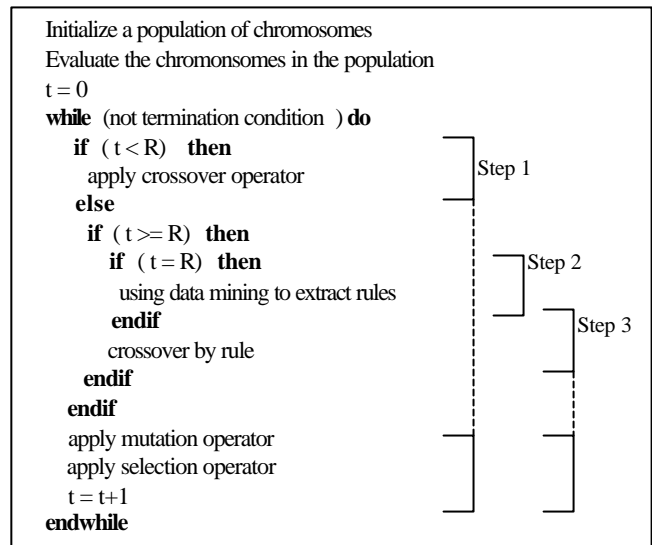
Initialize a population of chromosomes
Evaluate the chromonsomes in the population
t = 0
**while** (not termination condition ) **do**
**if** ( t < R) **then**
apply crossover operator
**else**
**if** ( t >= R) **then**
**if** ( t = R) **then**
using data mining to extract rules
**endif**
crossover by rule
**endif**
**endif**
apply mutation operator
apply selection operator
t = t+1
**endwhile**

Step 1
Step 2
Step 3